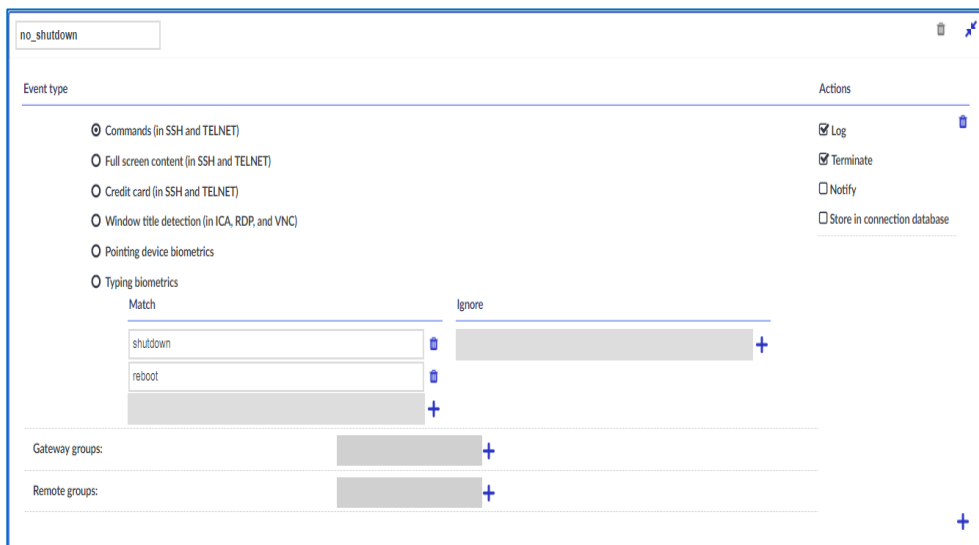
no_shutdown

Event type

Actions

Commands (in SSH and TELNET)

Full screen content (in SSH and TELNET)

Credit card (in SSH and TELNET)

Window title detection (in ICA, RDP, and VNC)

Pointing device biometrics

Typing biometrics

Log

Terminate

Notify

Store in connection database

Match

Ignore

shutdown

reboot

Gateway groups:

Remote groups: